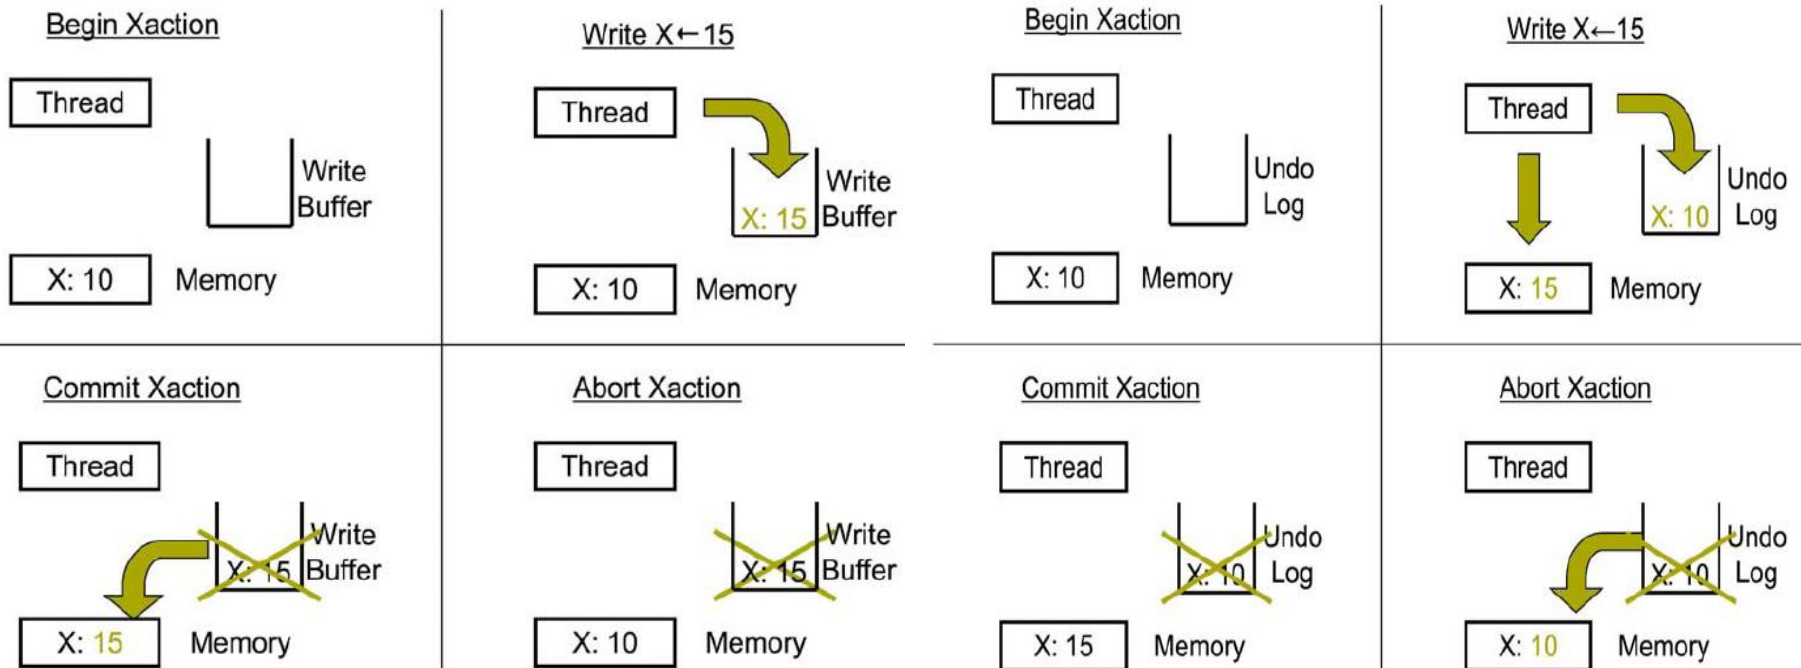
Begin Xaction

Thread

Write Buffer

X: 10

Memory

Write X←15

Thread

X: 15

Write Buffer

X: 10

Memory

Begin Xaction

Thread

Undo Log

X: 10

Memory

Write X←15

Thread

X: 10

Undo Log

X: 15

Memory

Commit Xaction

Thread

X: 15

Write Buffer

X: 15

Memory

Abort Xaction

Thread

X: 15

Write Buffer

X: 10

Memory

Commit Xaction

Thread

X: 10

Undo Log

X: 15

Memory

Abort Xaction

Thread

X: 10

Undo Log

X: 10

Memory